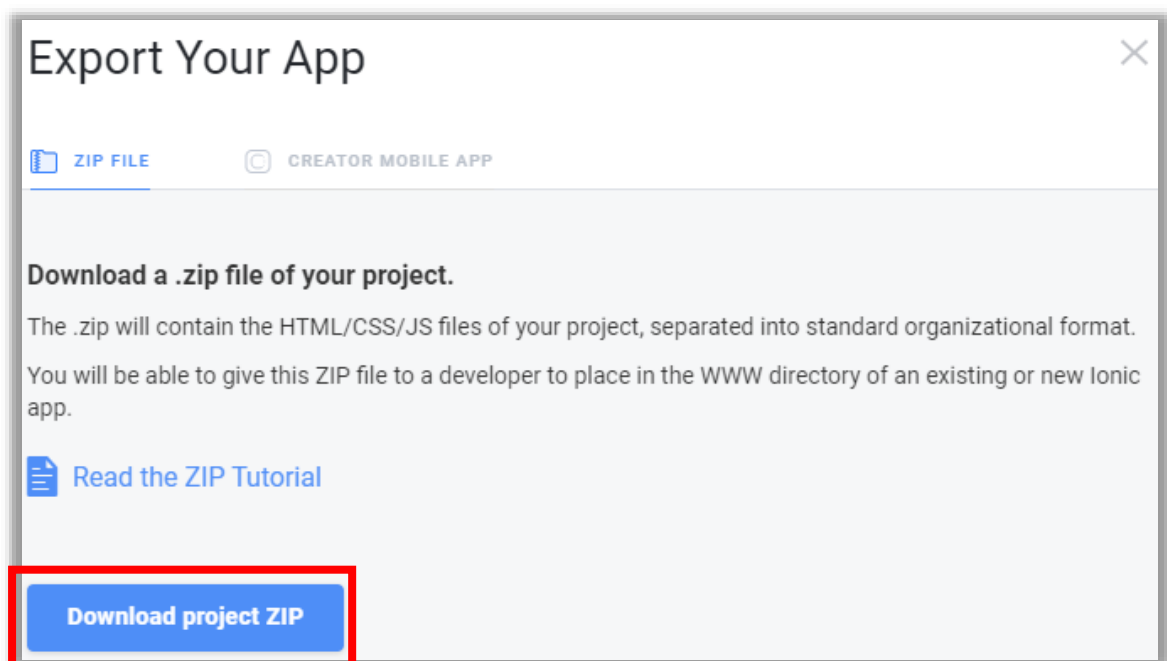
Export Your App

ZIP FILE

CREATOR MOBILE APP

Download a .zip file of your project.

The .zip will contain the HTML/CSS/JS files of your project, separated into standard organizational format.

You will be able to give this ZIP file to a developer to place in the WWW directory of an existing or new Ionic app.

Read the ZIP Tutorial

Download project ZIP